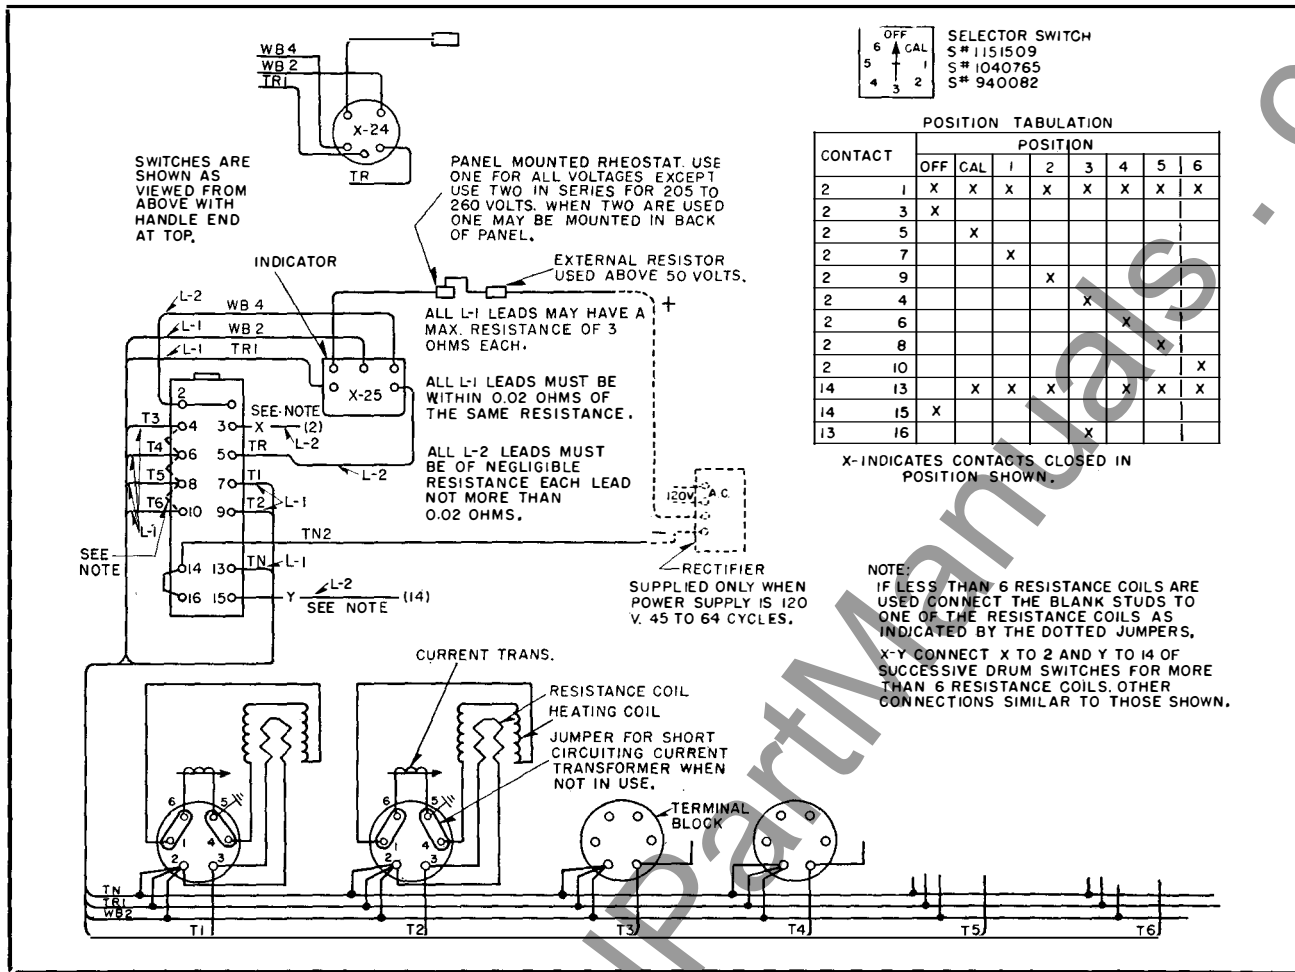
WB 4
WB 2
TR1
X-24
TR

SWITCHES ARE SHOWN AS VIEWED FROM ABOVE WITH HANDLE END AT TOP.

PANEL MOUNTED RHEOSTAT. USE ONE FOR ALL VOLTAGES EXCEPT USE TWO IN SERIES FOR 205 TO 260 VOLTS. WHEN TWO ARE USED ONE MAY BE MOUNTED IN BACK OF PANEL.

EXTERNAL RESISTOR USED ABOVE 50 VOLTS.

INDICATOR

L-2 WB 4
L-1 WB 2
L-1 TR1
X-25

ALL L-1 LEADS MAY HAVE A MAX. RESISTANCE OF 3 OHMS EACH.

ALL L-1 LEADS MUST BE WITHIN 0.02 OHMS OF THE SAME RESISTANCE.

ALL L-2 LEADS MUST BE OF NEGLIGIBLE RESISTANCE EACH LEAD NOT MORE THAN 0.02 OHMS.

+

2 1
T3 4 3 X (2) L-2 SEE NOTE
T4 6 5 TR L-2
T5 8 7 T1
T6 10 9 T2 L-1
L-1
TN2
14 13 TN L-1
16 15 Y L-2 SEE NOTE (14)

SEE NOTE

120V A.C.

RECTIFIER
SUPPLIED ONLY WHEN POWER SUPPLY IS 120 V. 45 TO 64 CYCLES.

SELECTOR SWITCH
S# 1151509
S# 1040765
S# 940082
OFF CAL 1 2 3 4 5 6

POSITION TABULATION

| CONTACT | | OFF | CAL | 1 | 2 | 3 | 4 | 5 | 6 |
|---|---|---|---|---|---|---|---|---|---|
| 2 | 1 | X | X | X | X | X | X | X | X |
| 2 | 3 | X | | | | | | | |
| 2 | 5 | | X | | | | | | |
| 2 | 7 | | | X | | | | | |
| 2 | 9 | | | | X | | | | |
| 2 | 4 | | | | | X | | | |
| 2 | 6 | | | | | | X | | |
| 2 | 8 | | | | | | | X | |
| 2 | 10 | | | | | | | | X |
| 14 | 13 | | X | X | X | | X | X | X |
| 14 | 15 | X | | | | | | | |
| 13 | 16 | | | | | X | | | |

X-INDICATES CONTACTS CLOSED IN POSITION SHOWN.

NOTE:
IF LESS THAN 6 RESISTANCE COILS ARE USED CONNECT THE BLANK STUDS TO ONE OF THE RESISTANCE COILS AS INDICATED BY THE DOTTED JUMPERS.
X-Y CONNECT X TO 2 AND Y TO 14 OF SUCCESSIVE DRUM SWITCHES FOR MORE THAN 6 RESISTANCE COILS. OTHER CONNECTIONS SIMILAR TO THOSE SHOWN.

CURRENT TRANS.
RESISTANCE COIL
HEATING COIL
JUMPER FOR SHORT CIRCUITING CURRENT TRANSFORMER WHEN NOT IN USE.
TERMINAL BLOCK

6 5 1 4 2 3
6 5 1 4 2 3

TN
TR1
WB2
T1 T2 T3 T4 T5 T6